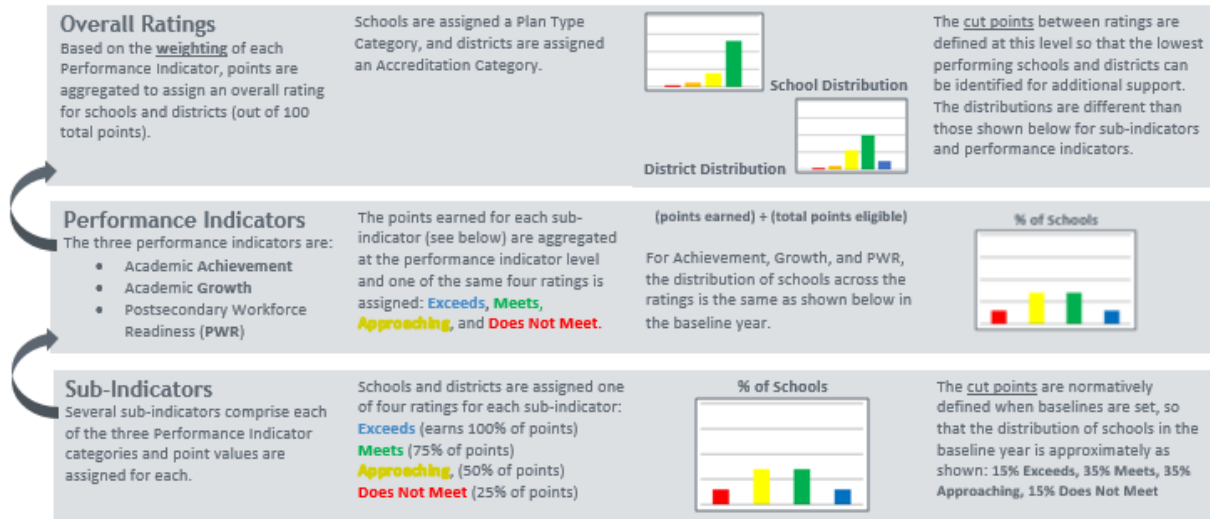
Overall Ratings
Based on the weighting of each Performance Indicator, points are aggregated to assign an overall rating for schools and districts (out of 100 total points).

Schools are assigned a Plan Type Category, and districts are assigned an Accreditation Category.

School Distribution

District Distribution

The cut points between ratings are defined at this level so that the lowest performing schools and districts can be identified for additional support. The distributions are different than those shown below for sub-indicators and performance indicators.

Performance Indicators
The three performance indicators are:
• Academic Achievement
• Academic Growth
• Postsecondary Workforce Readiness (PWR)

The points earned for each sub-indicator (see below) are aggregated at the performance indicator level and one of the same four ratings is assigned: Exceeds, Meets, Approaching, and Does Not Meet.

(points earned) ÷ (total points eligible)

For Achievement, Growth, and PWR, the distribution of schools across the ratings is the same as shown below in the baseline year.

% of Schools

Sub-Indicators
Several sub-indicators comprise each of the three Performance Indicator categories and point values are assigned for each.

Schools and districts are assigned one of four ratings for each sub-indicator:
Exceeds (earns 100% of points)
Meets (75% of points)
Approaching, (50% of points)
Does Not Meet (25% of points)

% of Schools

The cut points are normatively defined when baselines are set, so that the distribution of schools in the baseline year is approximately as shown: 15% Exceeds, 35% Meets, 35% Approaching, 15% Does Not Meet